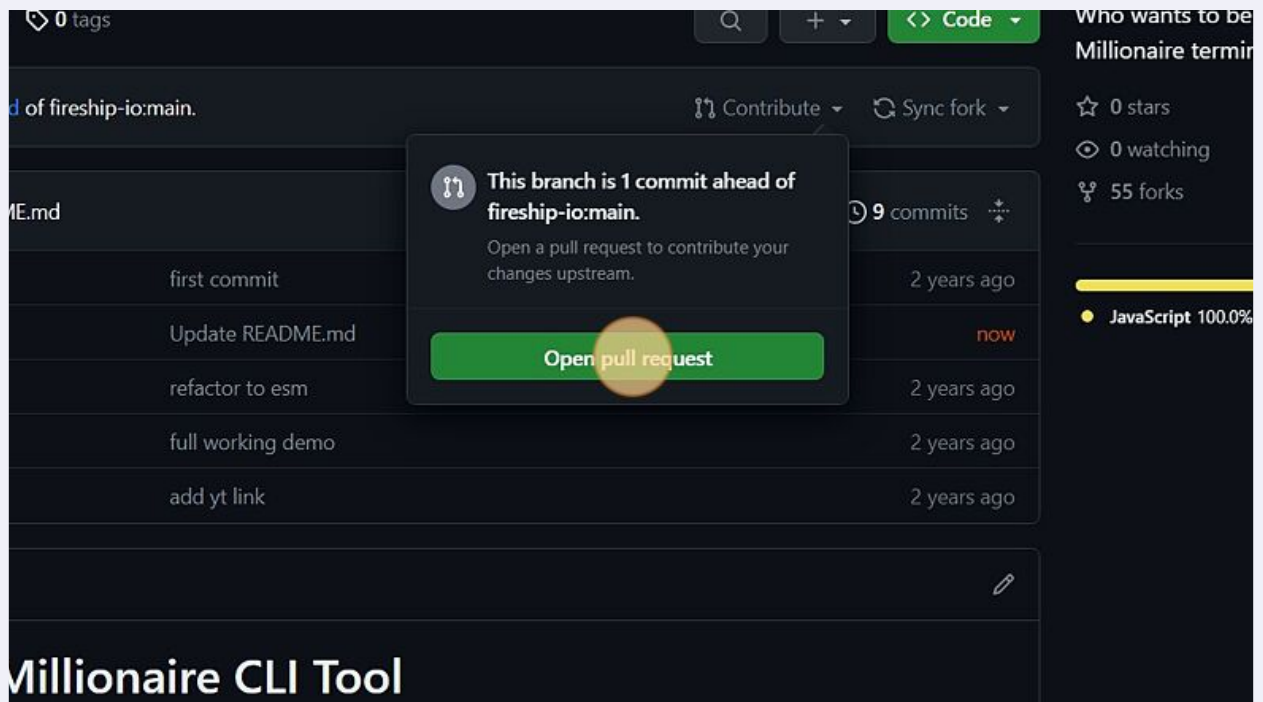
0 tags

+ 

Code

Who wants to be
Millionaire termi

d of fireship-io:main.

Contribute

Sync fork

0 stars

0 watching

55 forks

This branch is 1 commit ahead of fireship-io:main.

Open a pull request to contribute your changes upstream.

Open pull request

E.md

9 commits

first commit

2 years ago

Update README.md

now

refactor to esm

2 years ago

full working demo

2 years ago

add yt link

2 years ago

JavaScript 100.0%

Millionaire CLI Tool